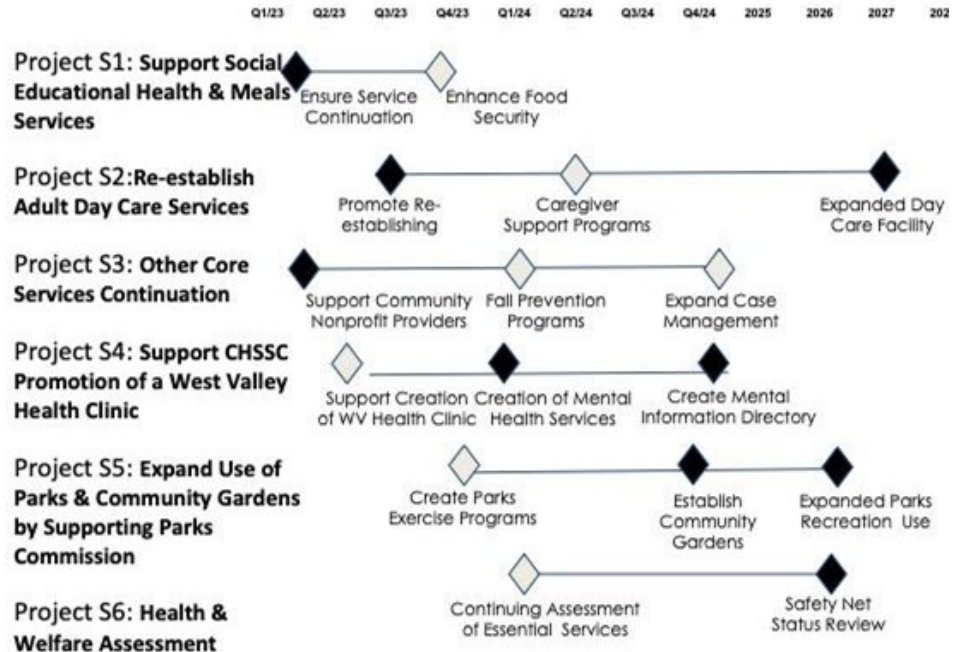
Q1/23 Q2/23 Q3/23 Q4/23 Q1/24 Q2/24 Q3/24 Q4/24 2025 2026 2027 202

Project S1: Support Social Educational Health & Meals Services

Ensure Service Continuation

Enhance Food Security

Project S2: Re-establish Adult Day Care Services

Promote Re-establishing

Caregiver Support Programs

Expanded Day Care Facility

Project S3: Other Core Services Continuation

Support Community Nonprofit Providers

Fall Prevention Programs

Expand Case Management

Project S4: Support CHSSC Promotion of a West Valley Health Clinic

Support Creation of WV Health Clinic

Creation of Mental Health Services

Create Mental Information Directory

Project S5: Expand Use of Parks & Community Gardens by Supporting Parks Commission

Create Parks Exercise Programs

Establish Community Gardens

Expanded Parks Recreation Use

Project S6: Health & Welfare Assessment

Continuing Assessment of Essential Services

Safety Net Status Review